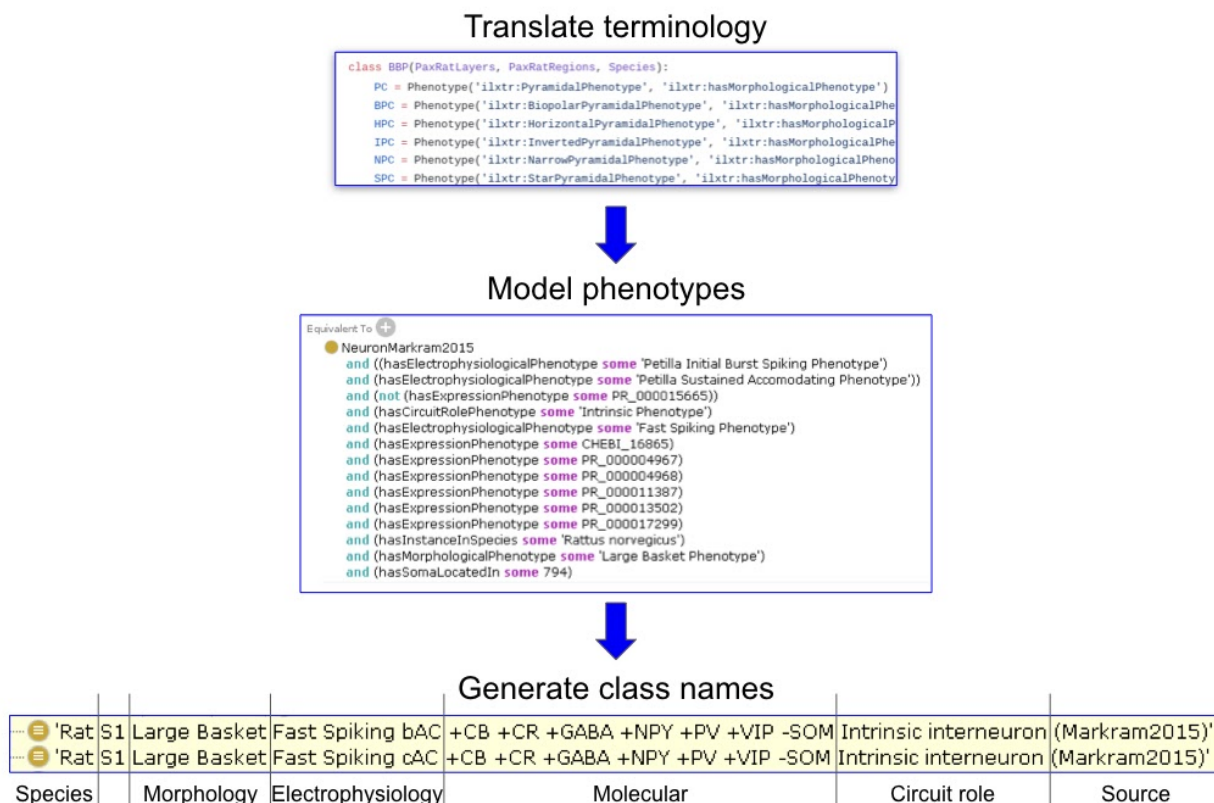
Translate terminology

class BBP(PaxRatLayers, PaxRatRegions, Species):
PC = Phenotype('ilxtr:PyramidalPhenotype', 'ilxtr:hasMorphologicalPhenotype')
BPC = Phenotype('ilxtr:BiopolarPyramidalPhenotype', 'ilxtr:hasMorphologicalPhe
HPC = Phenotype('ilxtr:HorizontalPyramidalPhenotype', 'ilxtr:hasMorphologicalP
IPC = Phenotype('ilxtr:InvertedPyramidalPhenotype', 'ilxtr:hasMorphologicalPhe
NPC = Phenotype('ilxtr:NarrowPyramidalPhenotype', 'ilxtr:hasMorphologicalPheno
SPC = Phenotype('ilxtr:StarPyramidalPhenotype', 'ilxtr:hasMorphologicalPhenoty

Model phenotypes

Equivalent To
NeuronMarkram2015
and ((hasElectrophysiologicalPhenotype some 'Petilla Initial Burst Spiking Phenotype')
and (hasElectrophysiologicalPhenotype some 'Petilla Sustained Accomodating Phenotype'))
and (not (hasExpressionPhenotype some PR_000015665))
and (hasCircuitRolePhenotype some 'Intrinsic Phenotype')
and (hasElectrophysiologicalPhenotype some 'Fast Spiking Phenotype')
and (hasExpressionPhenotype some CHEBI_16865)
and (hasExpressionPhenotype some PR_000004967)
and (hasExpressionPhenotype some PR_000004968)
and (hasExpressionPhenotype some PR_000011387)
and (hasExpressionPhenotype some PR_000013502)
and (hasExpressionPhenotype some PR_000017299)
and (hasInstanceInSpecies some 'Rattus norvegicus')
and (hasMorphologicalPhenotype some 'Large Basket Phenotype')
and (hasSomaLocatedIn some 794)

Generate class names

'Rat S1 Large Basket Fast Spiking bAC +CB +CR +GABA +NPY +PV +VIP -SOM Intrinsic interneuron (Markram2015)'
'Rat S1 Large Basket Fast Spiking cAC +CB +CR +GABA +NPY +PV +VIP -SOM Intrinsic interneuron (Markram2015)'

Species | Morphology | Electrophysiology | Molecular | Circuit role | Source